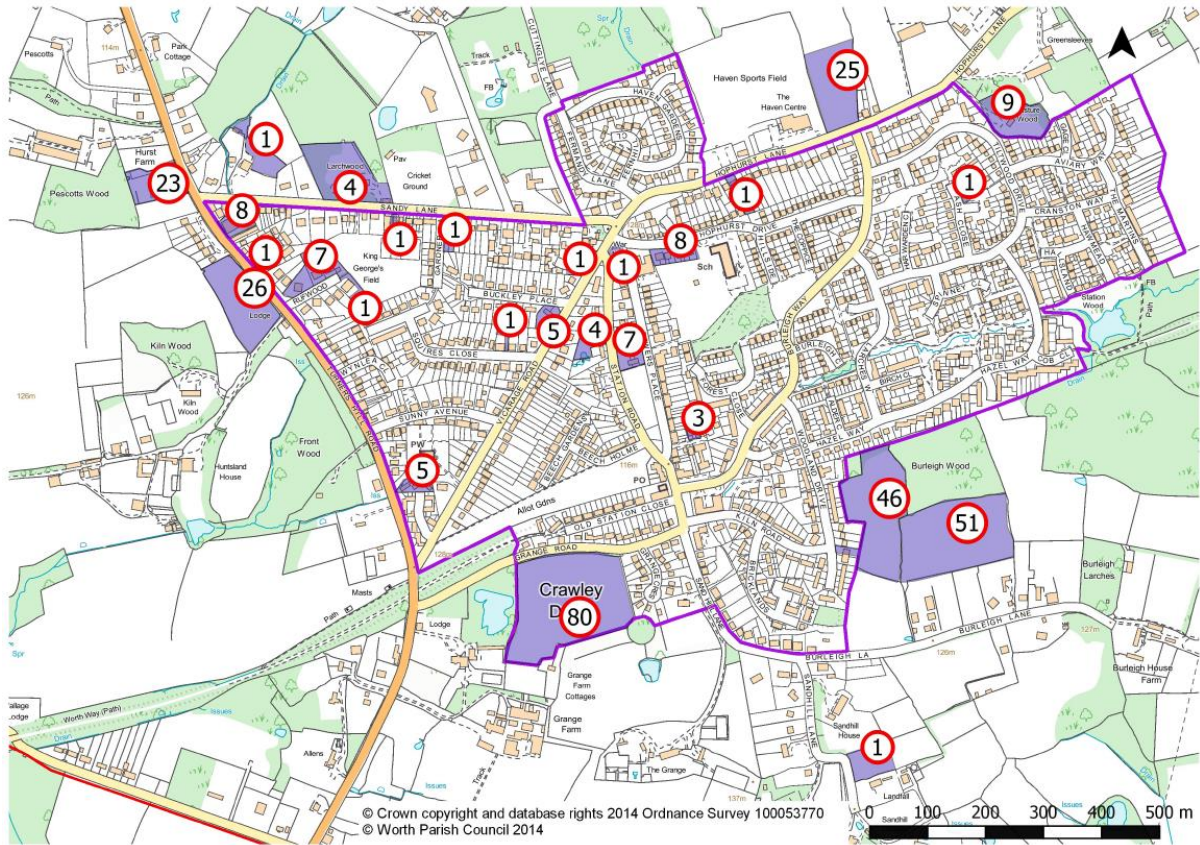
Pescotts
114m
Park Cottage
Path
Track
FB
CUTTINGLYE LANE
Spr
Drain
Haven Sports Field
The Haven Centre
25
HOPHURST LANE
Greensleeves
9
Hurst Farm
1
Larchwood
Pav
Cricket Ground
Pescotts Wood
23
4
SANDY LANE
8
1
1
1
HOPHURST DRIVE
8
1
1
1
King George's Field
7
1
26
RUFWOOD
1
BUCKLEY PLACE
1
5
4
7
Sch
BURLEIGH WAY
Lodge
Kiln Wood
SQUIRES CLOSE
STATION ROAD
AVIARY WAY
CRANSTON WAY
HAZEL WAY
Station Wood
FB
Path
Drain
Kiln Wood
SUNNY AVENUE
3
BURLEIGH
126m
Front Wood
PW
5
BEECH HOLME
116m
Huntsland House
Burleigh Wood
46
51
Allot Gdns
PO
OLD STATION CLOSE
GRANGE ROAD
KILN ROAD
BRICKLANDS
Crawley Down
80
Burleigh Larches
Masts
Path
Lodge
BURLEIGH LANE
127m
BURLEIGH LA
126m
Burleigh House Farm
Grange Farm Cottages
SANDHILL LANE
Spr
Drain
Worth Way (Path)
Issues
Grange Farm
Sandhill House
1
Allens
Track
The Grange
Issues
Landhill
Sandhill
137m
Issues
© Crown copyright and database rights 2014 Ordnance Survey 100053770
© Worth Parish Council 2014
0 100 200 300 400 500 m